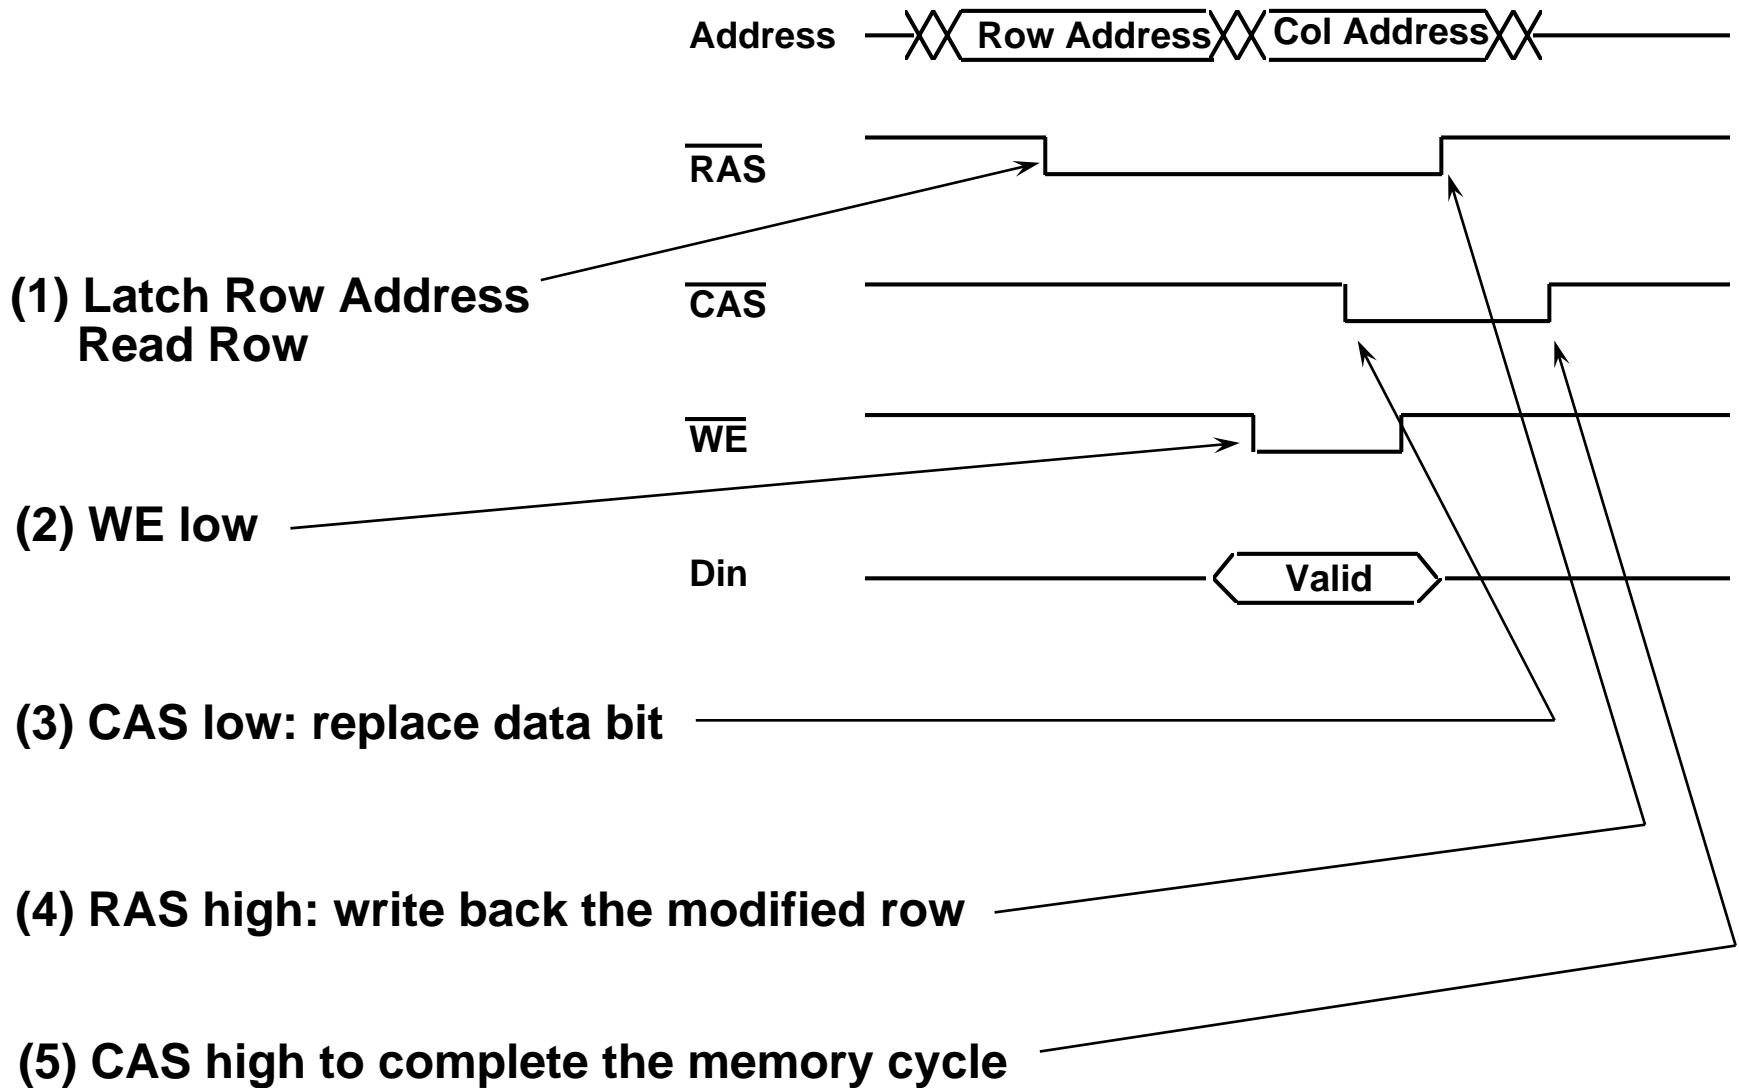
Address Row Address Col Address

$\overline{RAS}$

(1) Latch Row Address
Read Row

$\overline{CAS}$

$\overline{WE}$

(2) WE low

Din Valid

(3) CAS low: replace data bit

(4) RAS high: write back the modified row

(5) CAS high to complete the memory cycle